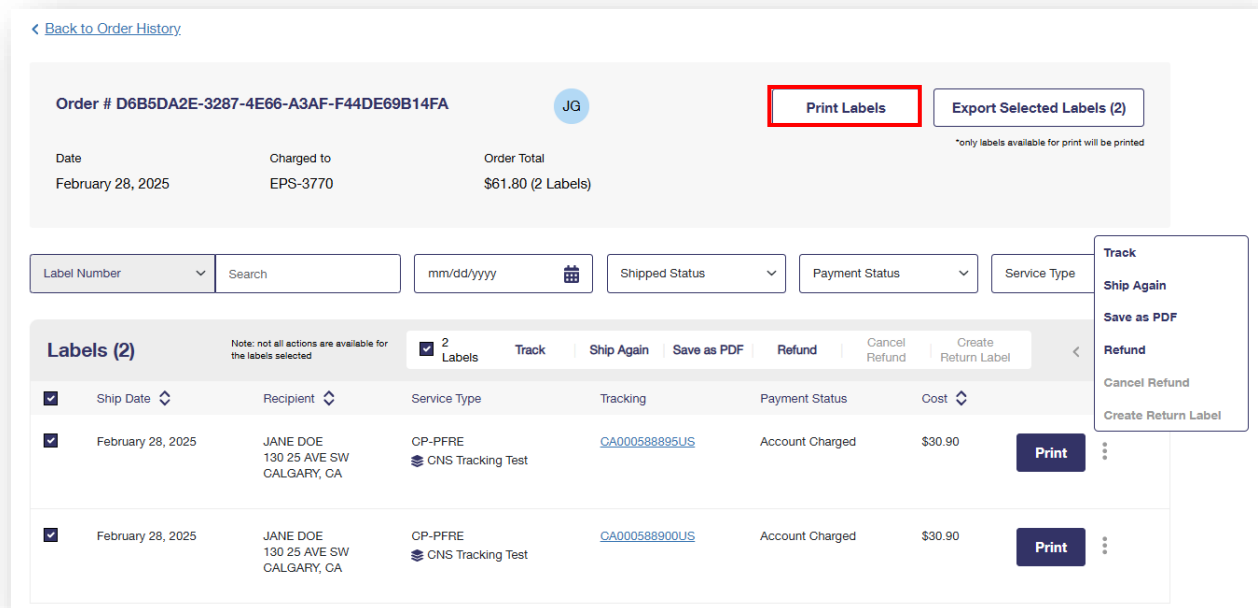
< Back to Order History

Order # D6B5DA2E-3287-4E66-A3AF-F44DE69B14FA

JG

Print Labels

Export Selected Labels (2)

*only labels available for print will be printed

Date
February 28, 2025

Charged to
EPS-3770

Order Total
$61.80 (2 Labels)

Label Number

Search

mm/dd/yyyy

Shipped Status

Payment Status

Service Type

Track
Ship Again
Save as PDF
Refund
Cancel Refund
Create Return Label

Labels (2)

Note: not all actions are available for the labels selected

2 Labels

Track

Ship Again

Save as PDF

Refund

Cancel Refund

Create Return Label

<

| | Ship Date | Recipient | Service Type | Tracking | Payment Status | Cost | |
|---|---|---|---|---|---|---|---|
| ☑ | February 28, 2025 | JANE DOE 130 25 AVE SW CALGARY, CA | CP-PFRE CNS Tracking Test | CA000588895US | Account Charged | $30.90 | Print |
| ☑ | February 28, 2025 | JANE DOE 130 25 AVE SW CALGARY, CA | CP-PFRE CNS Tracking Test | CA000588900US | Account Charged | $30.90 | Print |